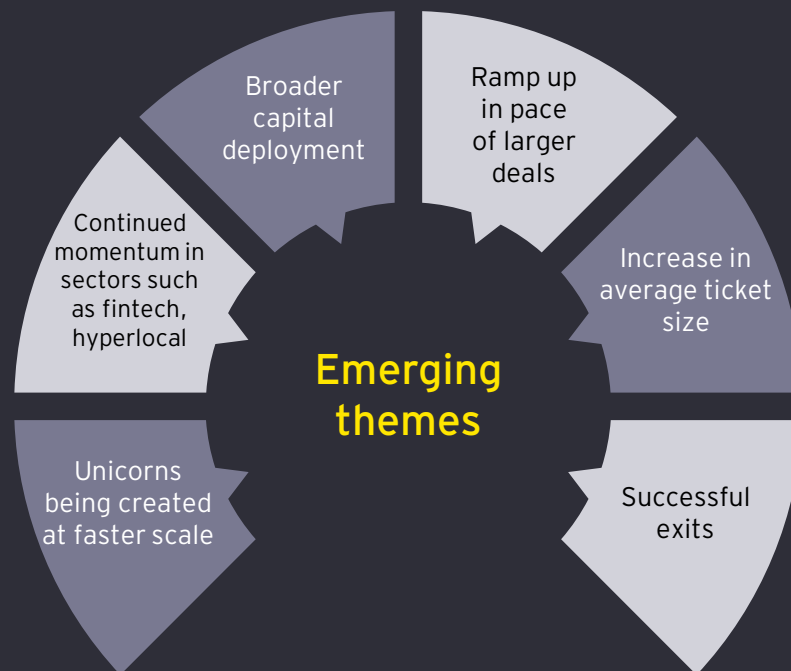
Emerging themes

Broader capital deployment

Ramp up in pace of larger deals

Increase in average ticket size

Successful exits

Unicorns being created at faster scale

Continued momentum in sectors such as fintech, hyperlocal